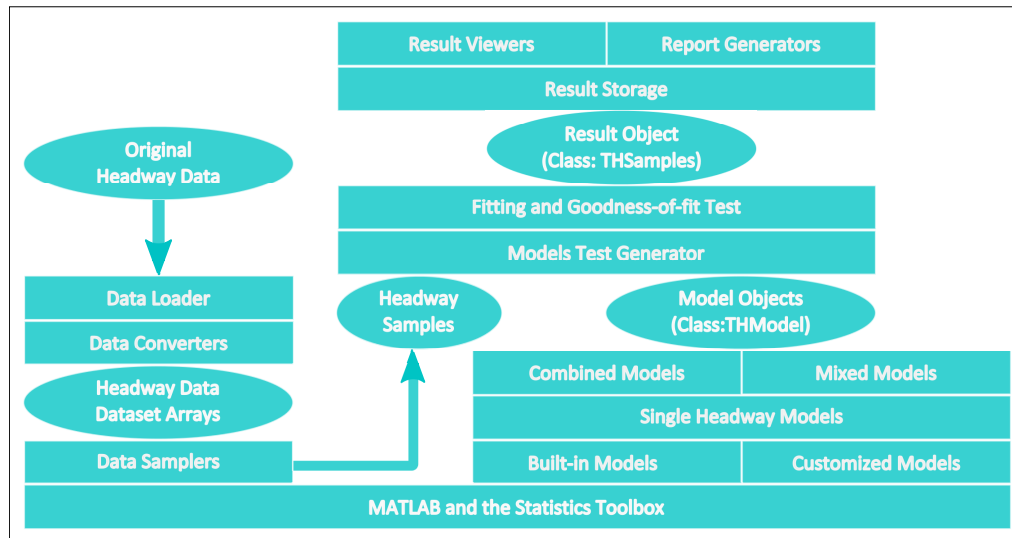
Result Viewers

Report Generators

Result Storage

Result Object
(Class: THSamples)

Original
Headway Data

Fitting and Goodness-of-fit Test

Models Test Generator

Data Loader

Data Converters

Headway
Samples

Model Objects
(Class:THModel)

Headway Data
Dataset Arrays

Combined Models

Mixed Models

Single Headway Models

Data Samplers

Built-in Models

Customized Models

MATLAB and the Statistics Toolbox